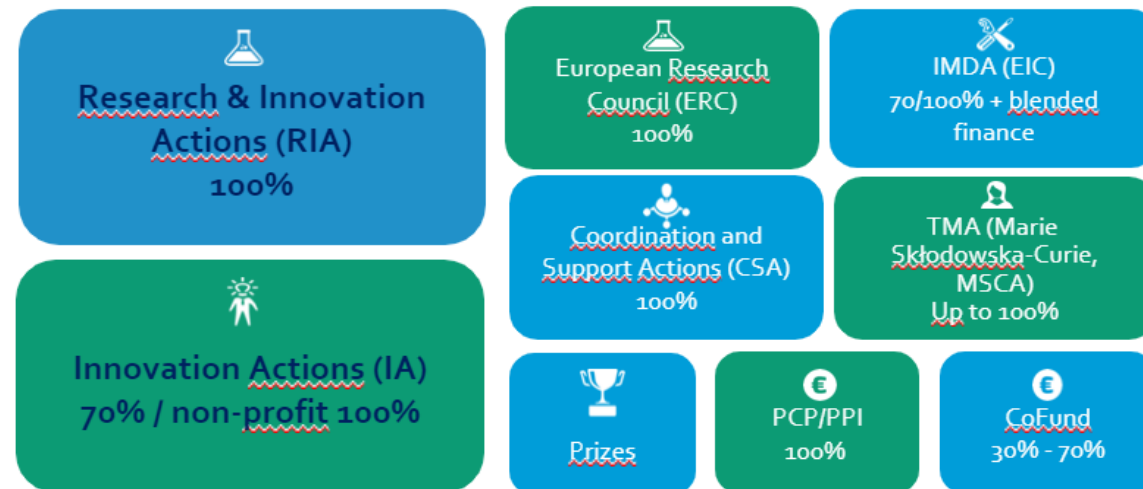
Research & Innovation Actions (RIA)
100%

European Research Council (ERC)
100%

IMDA (EIC)
70/100% + blended finance

Coordination and Support Actions (CSA)
100%

TMA (Marie Skłodowska-Curie, MSCA)
Up to 100%

Innovation Actions (IA)
70% / non-profit 100%

Prizes

€
PCP/PPI
100%

€
CoFund
30% - 70%